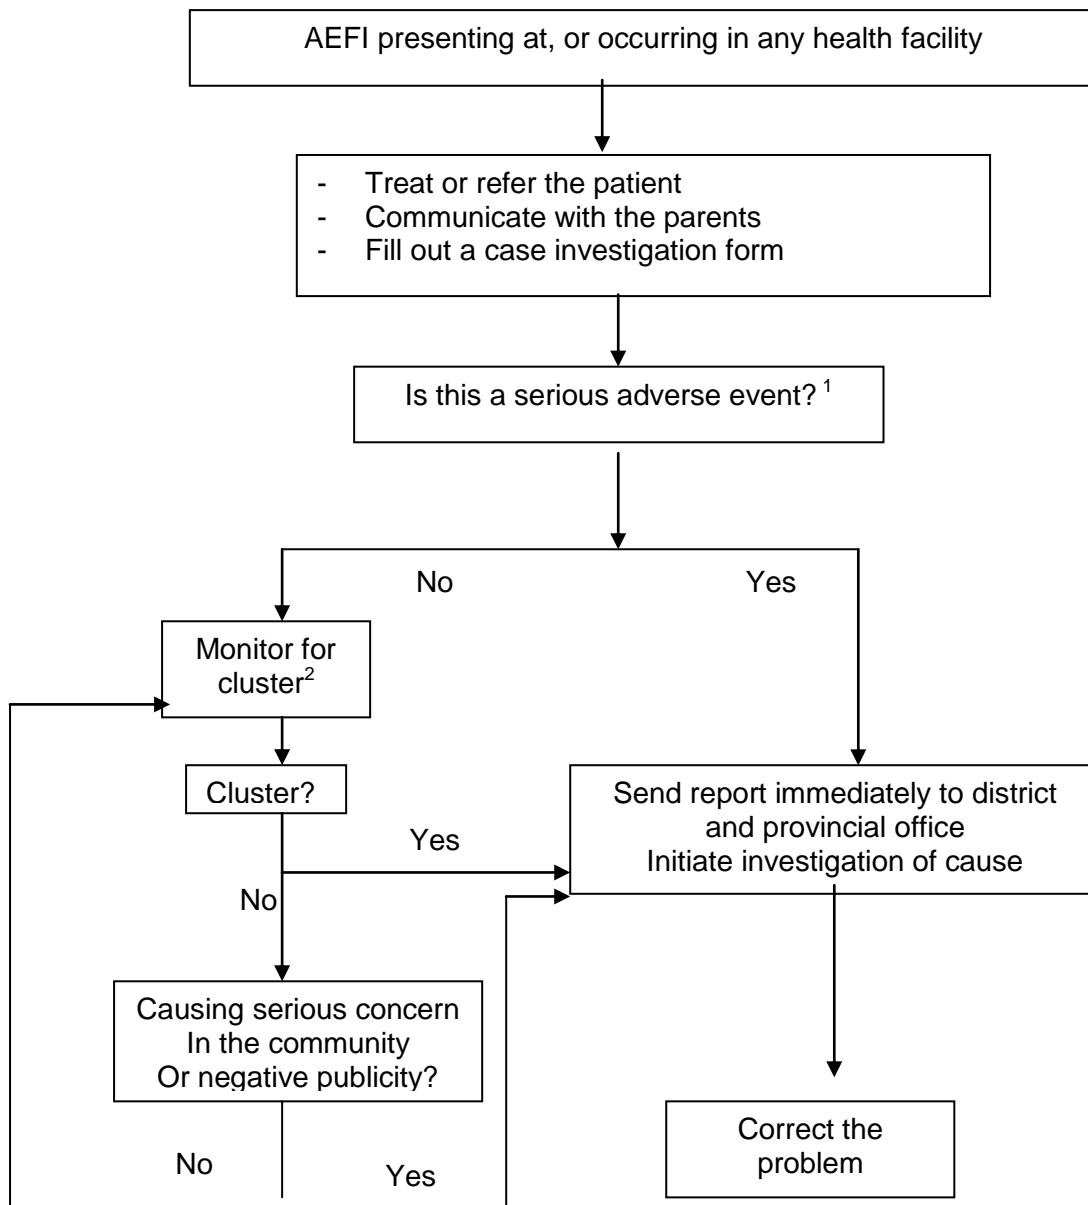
AEFI presenting at, or occurring in any health facility

- Treat or refer the patient
- Communicate with the parents
- Fill out a case investigation form

Is this a serious adverse event? $^1$

No

Yes

Monitor for cluster$^2$

Cluster?

Yes

No

Send report immediately to district and provincial office
Initiate investigation of cause

Causing serious concern In the community Or negative publicity?

No

Yes

Correct the problem